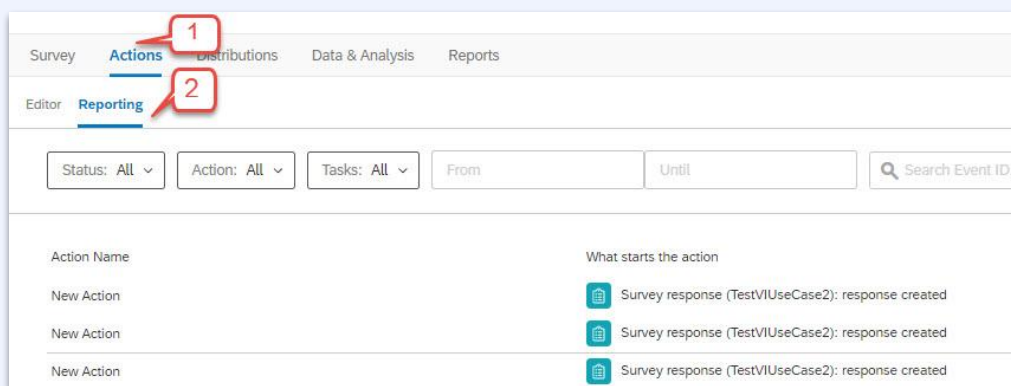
1

Survey Actions Distributions Data & Analysis Reports

2

Editor Reporting

Status: All

Action: All

Tasks: All

From

Until

Search Event ID

| Action Name | What starts the action |
|---|---|
| New Action | Survey response (TestVIUseCase2): response created |
| New Action | Survey response (TestVIUseCase2): response created |
| New Action | Survey response (TestVIUseCase2): response created |